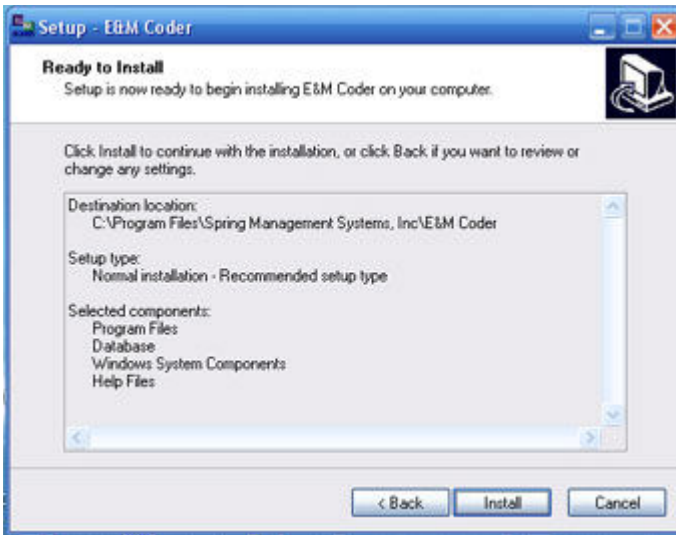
Setup - E&M Coder

Ready to Install
Setup is now ready to begin installing E&M Coder on your computer.

Click Install to continue with the installation, or click Back if you want to review or change any settings.

Destination location:
C:\Program Files\Spring Management Systems, Inc\E&M Coder

Setup type:
Normal installation - Recommended setup type

Selected components:
Program Files
Database
Windows System Components
Help Files

< Back
Install
Cancel